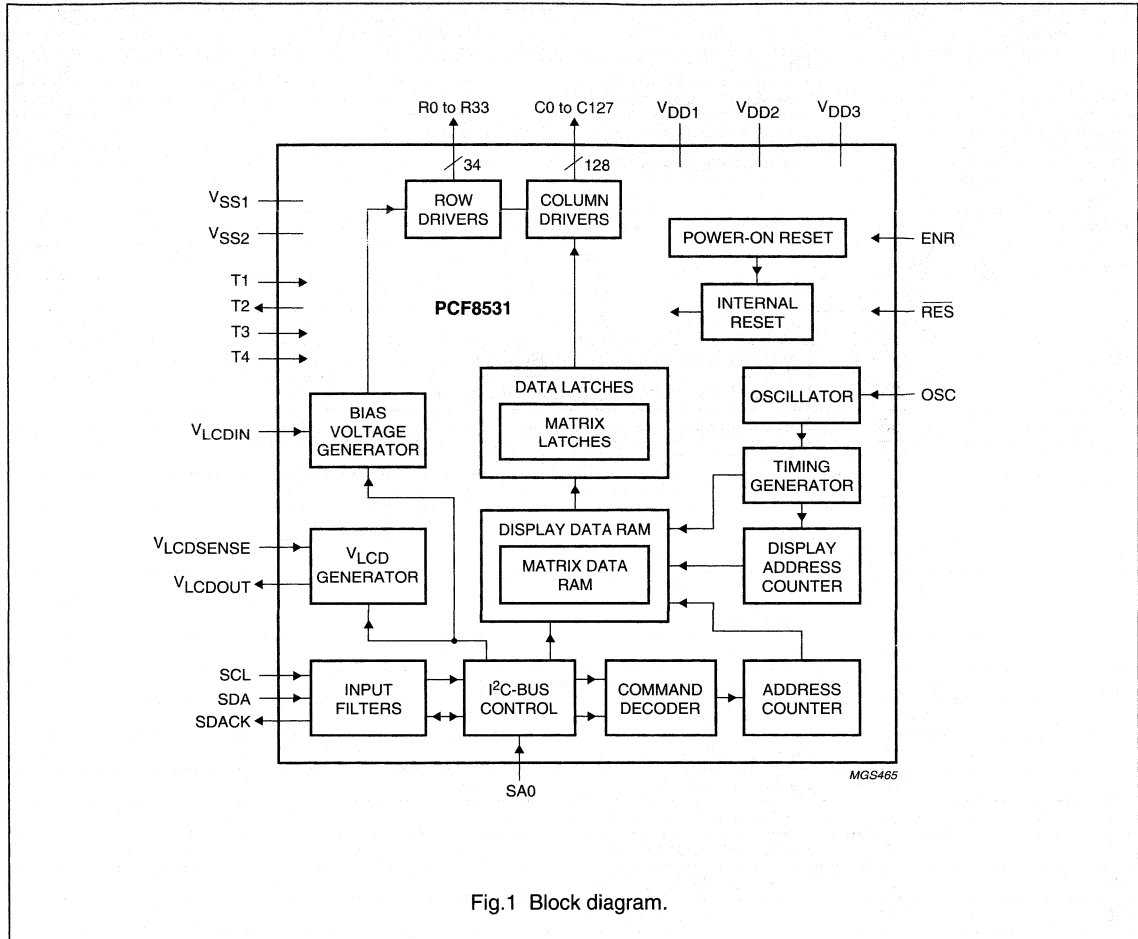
R0 to R33
C0 to C127
$V_{DD1}$
$V_{DD2}$
$V_{DD3}$
34
128
$V_{SS1}$
$V_{SS2}$
ROW DRIVERS
COLUMN DRIVERS
POWER-ON RESET
ENR
T1
T2
T3
T4
PCF8531
INTERNAL RESET
$\overline{RES}$
DATA LATCHES
MATRIX LATCHES
OSCILLATOR
OSC
$V_{LCDIN}$
BIAS VOLTAGE GENERATOR
TIMING GENERATOR
DISPLAY DATA RAM
MATRIX DATA RAM
$V_{LCDSENSE}$
$V_{LCDOUT}$
$V_{LCD}$ GENERATOR
DISPLAY ADDRESS COUNTER
SCL
SDA
SDACK
INPUT FILTERS
$I^2C$-BUS CONTROL
COMMAND DECODER
ADDRESS COUNTER
SA0
MGS465

Fig.1 Block diagram.